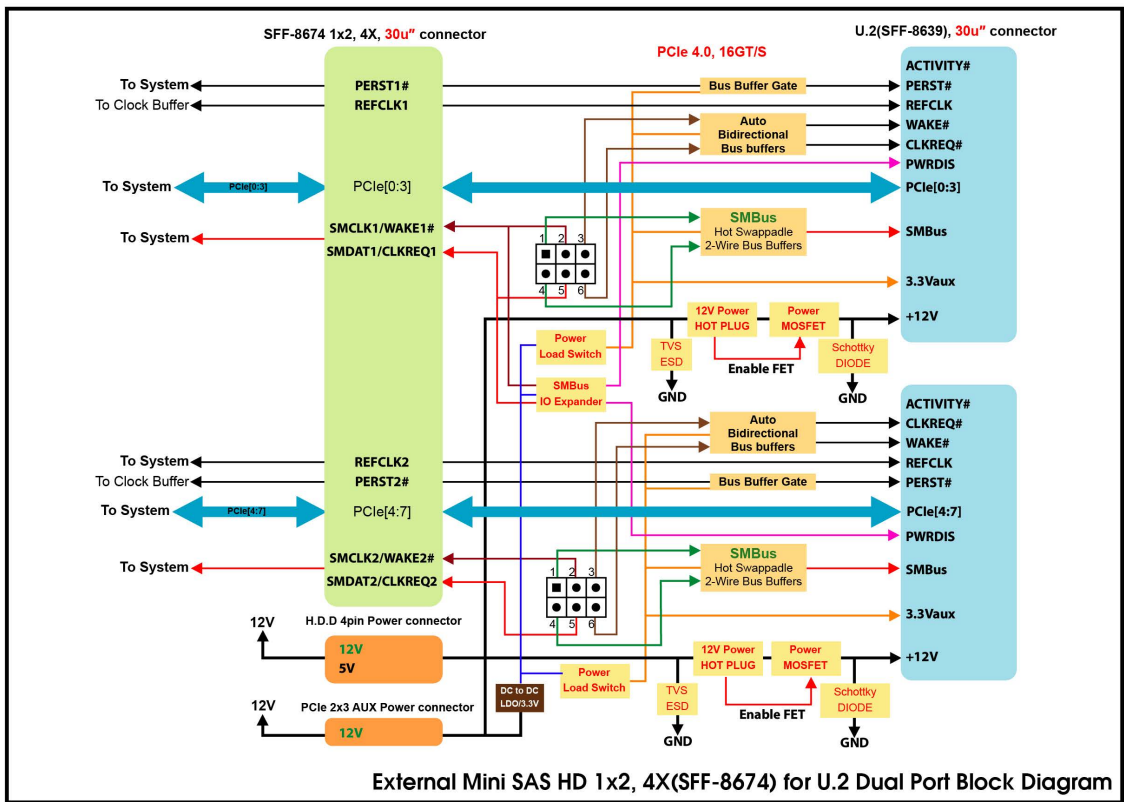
SFF-8674 1x2, 4X, 30u" connector

U.2(SFF-8639), 30u" connector

PCIe 4.0, 16GT/S

To System
To Clock Buffer
PERST1#
REFCLK1
Bus Buffer Gate
ACTIVITY#
PERST#
REFCLK
Auto Bidirectional Bus buffers
WAKE#
CLKREQ#
PWRDIS
To System
PCIe[0:3]
PCIe[0:3]
PCIe[0:3]
To System
SMCLK1/WAKE1#
SMDAT1/CLKREQ1
SMBus
Hot Swappadle 2-Wire Bus Buffers
SMBus
1 2 3
4 5 6
3.3Vaux
12V Power HOT PLUG
Power MOSFET
+12V
Power Load Switch
TVS ESD
Enable FET
Schottky DIODE
GND
GND
SMBus IO Expander
ACTIVITY#
Auto Bidirectional Bus buffers
CLKREQ#
WAKE#
To System
REFCLK2
REFCLK
To Clock Buffer
PERST2#
Bus Buffer Gate
PERST#
To System
PCIe[4:7]
PCIe[4:7]
PCIe[4:7]
PWRDIS
SMCLK2/WAKE2#
SMBus
To System
SMDAT2/CLKREQ2
Hot Swappadle 2-Wire Bus Buffers
SMBus
1 2 3
4 5 6
12V
H.D.D 4pin Power connector
3.3Vaux
12V
5V
+12V
12V Power HOT PLUG
Power MOSFET
Power Load Switch
DC to DC LDO/3.3V
TVS ESD
12V
PCIe 2x3 AUX Power connector
Enable FET
Schottky DIODE
12V
GND
GND

External Mini SAS HD 1x2, 4X(SFF-8674) for U.2 Dual Port Block Diagram